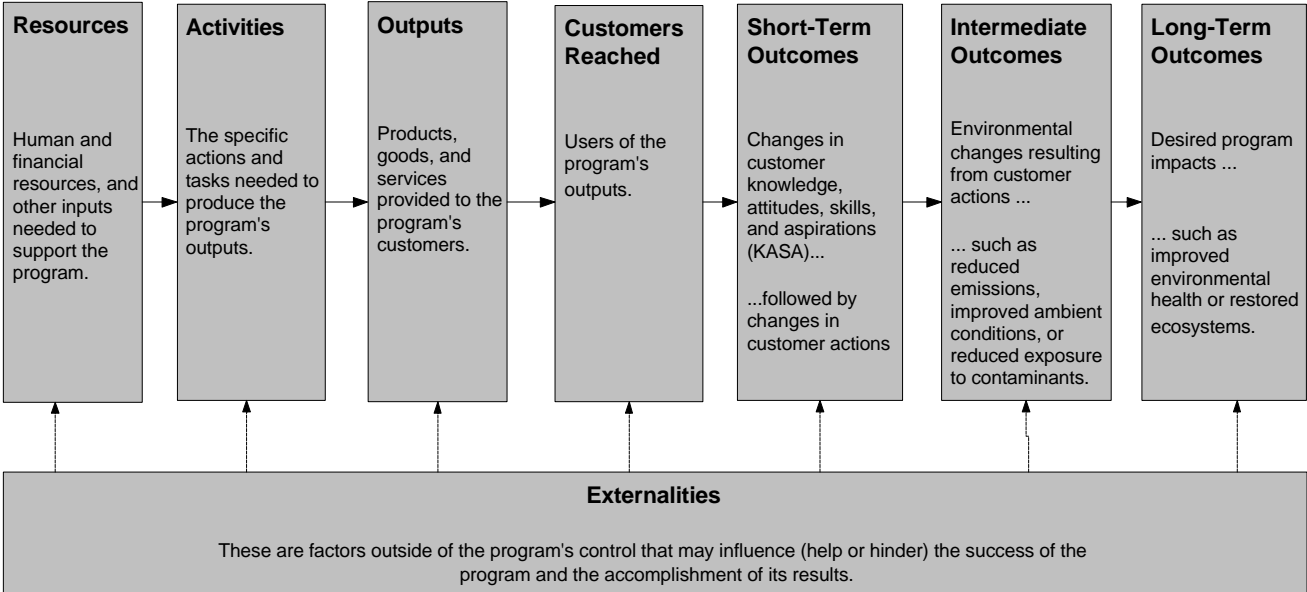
Resources

Human and financial resources, and other inputs needed to support the program.

Activities

The specific actions and tasks needed to produce the program's outputs.

Outputs

Products, goods, and services provided to the program's customers.

Customers Reached

Users of the program's outputs.

Short-Term Outcomes

Changes in customer knowledge, attitudes, skills, and aspirations (KASA)...

...followed by changes in customer actions

Intermediate Outcomes

Environmental changes resulting from customer actions ...

... such as reduced emissions, improved ambient conditions, or reduced exposure to contaminants.

Long-Term Outcomes

Desired program impacts ...

... such as improved environmental health or restored ecosystems.

Externalities

These are factors outside of the program's control that may influence (help or hinder) the success of the program and the accomplishment of its results.